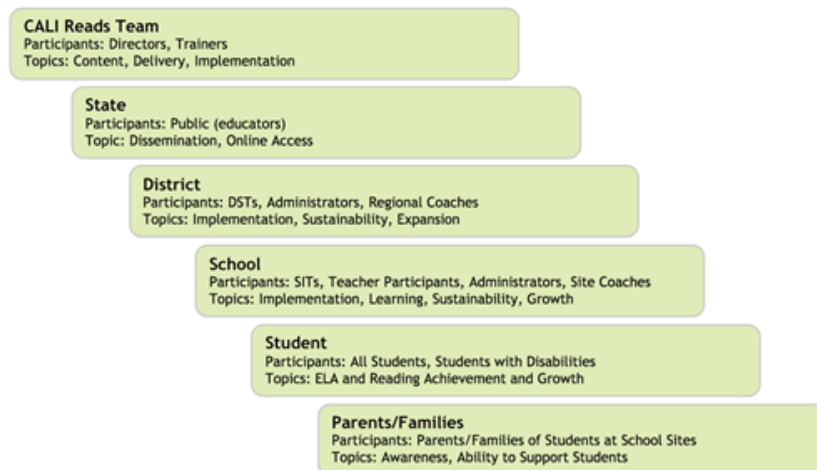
CALI Reads Team
Participants: Directors, Trainers
Topics: Content, Delivery, Implementation

State
Participants: Public (educators)
Topic: Dissemination, Online Access

District
Participants: DSTs, Administrators, Regional Coaches
Topics: Implementation, Sustainability, Expansion

School
Participants: SITs, Teacher Participants, Administrators, Site Coaches
Topics: Implementation, Learning, Sustainability, Growth

Student
Participants: All Students, Students with Disabilities
Topics: ELA and Reading Achievement and Growth

Parents/Families
Participants: Parents/Families of Students at School Sites
Topics: Awareness, Ability to Support Students